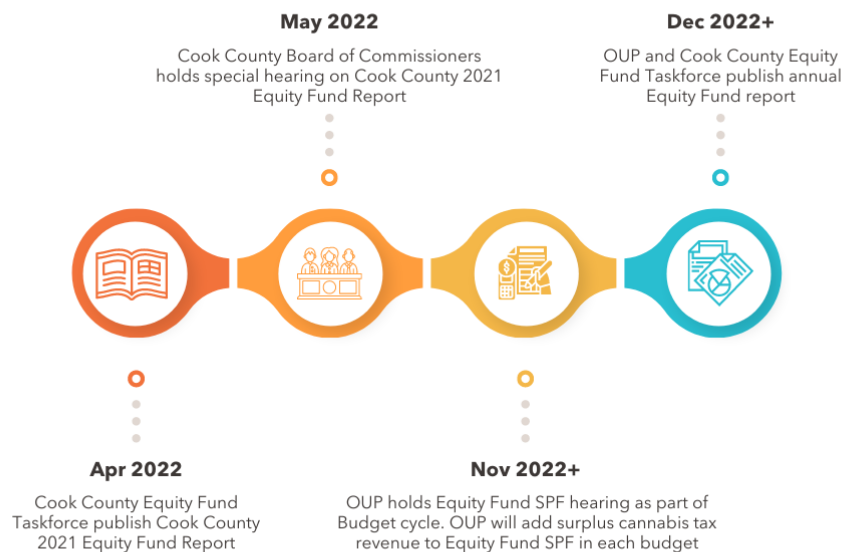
May 2022

Cook County Board of Commissioners holds special hearing on Cook County 2021 Equity Fund Report

Dec 2022+

OUP and Cook County Equity Fund Taskforce publish annual Equity Fund report

Apr 2022

Cook County Equity Fund Taskforce publish Cook County 2021 Equity Fund Report

Nov 2022+

OUP holds Equity Fund SPF hearing as part of Budget cycle. OUP will add surplus cannabis tax revenue to Equity Fund SPF in each budget